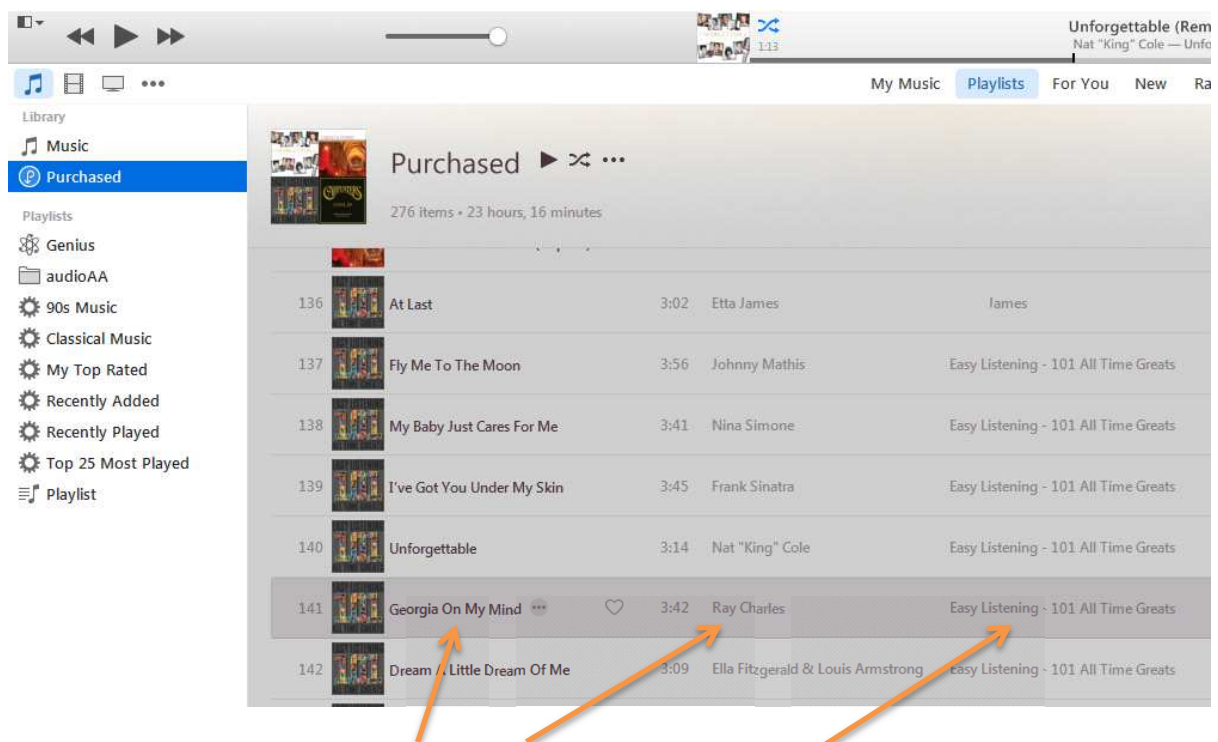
1:13

Unforgettable (Rem
Nat "King" Cole — Unfo

My Music Playlists For You New Ra

Library
Music
Purchased

Playlists
Genius
audioAA
90s Music
Classical Music
My Top Rated
Recently Added
Recently Played
Top 25 Most Played
Playlist

Purchased ▶ ⤮ •••

276 items • 23 hours, 16 minutes

| 136 | At Last | 3:02 | Etta James | James |
|---|---|---|---|---|
| 137 | Fly Me To The Moon | 3:56 | Johnny Mathis | Easy Listening - 101 All Time Greats |
| 138 | My Baby Just Cares For Me | 3:41 | Nina Simone | Easy Listening - 101 All Time Greats |
| 139 | I've Got You Under My Skin | 3:45 | Frank Sinatra | Easy Listening - 101 All Time Greats |
| 140 | Unforgettable | 3:14 | Nat "King" Cole | Easy Listening - 101 All Time Greats |
| 141 | Georgia On My Mind | 3:42 | Ray Charles | Easy Listening - 101 All Time Greats |
| 142 | Dream A Little Dream Of Me | 3:09 | Ella Fitzgerald & Louis Armstrong | Easy Listening - 101 All Time Greats |